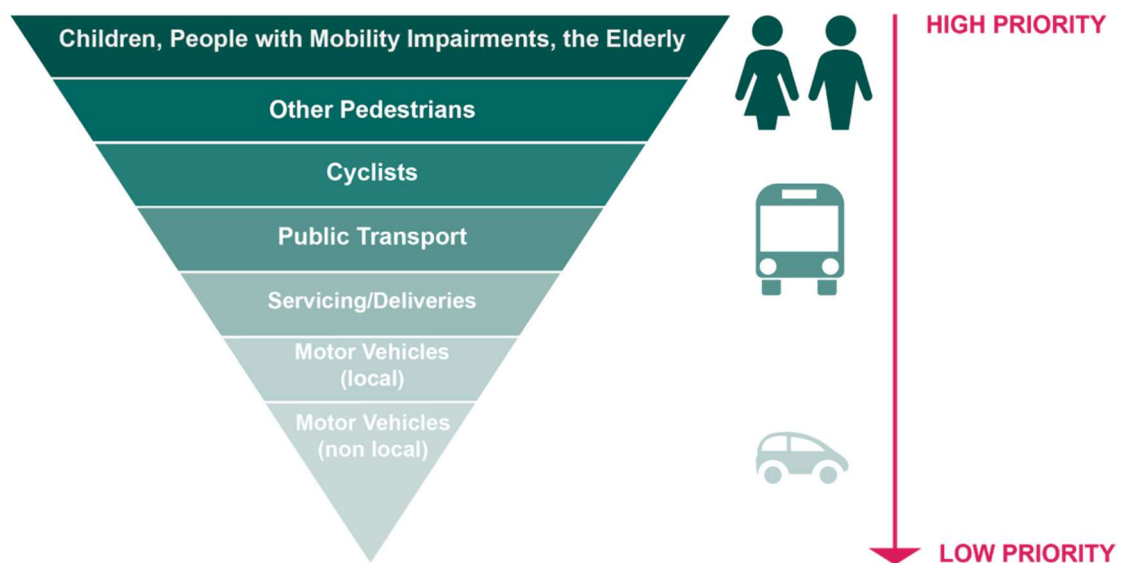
Children, People with Mobility Impairments, the Elderly

Other Pedestrians

Cyclists

Public Transport

Servicing/Deliveries

Motor Vehicles (local)

Motor Vehicles (non local)

HIGH PRIORITY

LOW PRIORITY